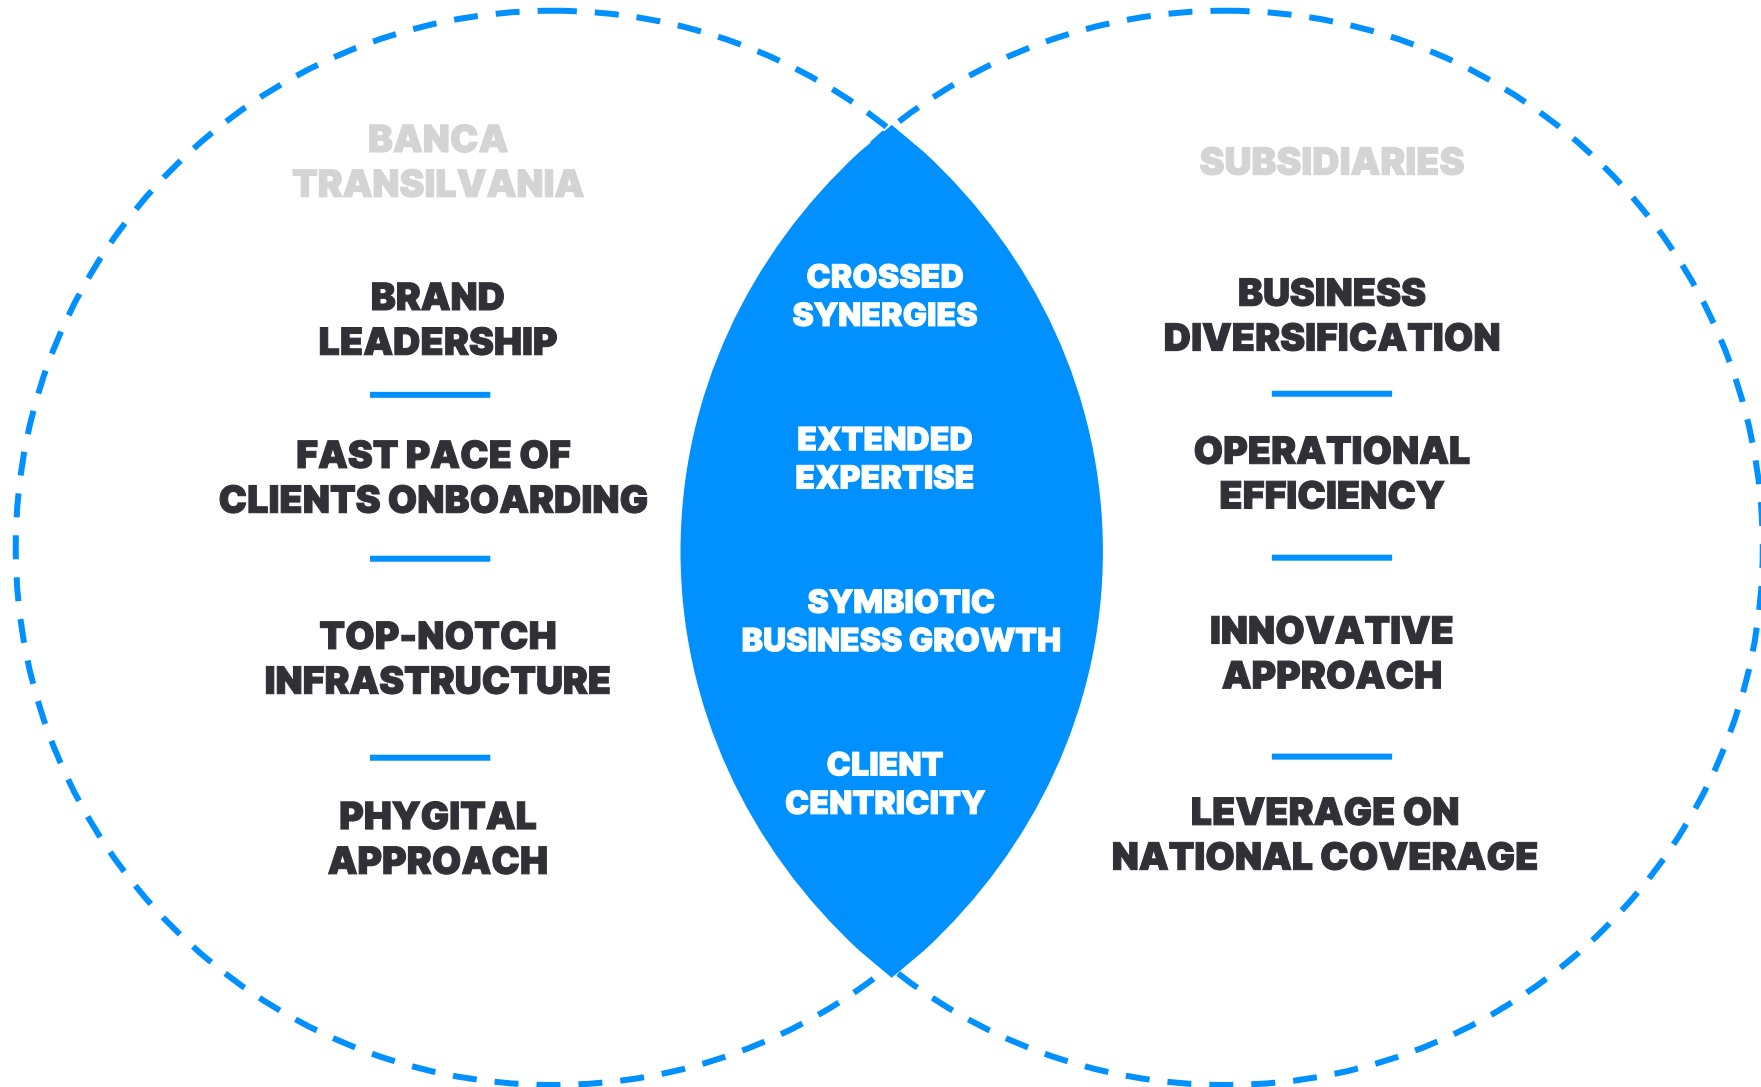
BANCA TRANSILVANIA

BRAND LEADERSHIP

FAST PACE OF CLIENTS ONBOARDING

TOP-NOTCH INFRASTRUCTURE

PHYGITAL APPROACH

CROSSED SYNERGIES

EXTENDED EXPERTISE

SYMBIOTIC BUSINESS GROWTH

CLIENT CENTRICITY

SUBSIDIARIES

BUSINESS DIVERSIFICATION

OPERATIONAL EFFICIENCY

INNOVATIVE APPROACH

LEVERAGE ON NATIONAL COVERAGE